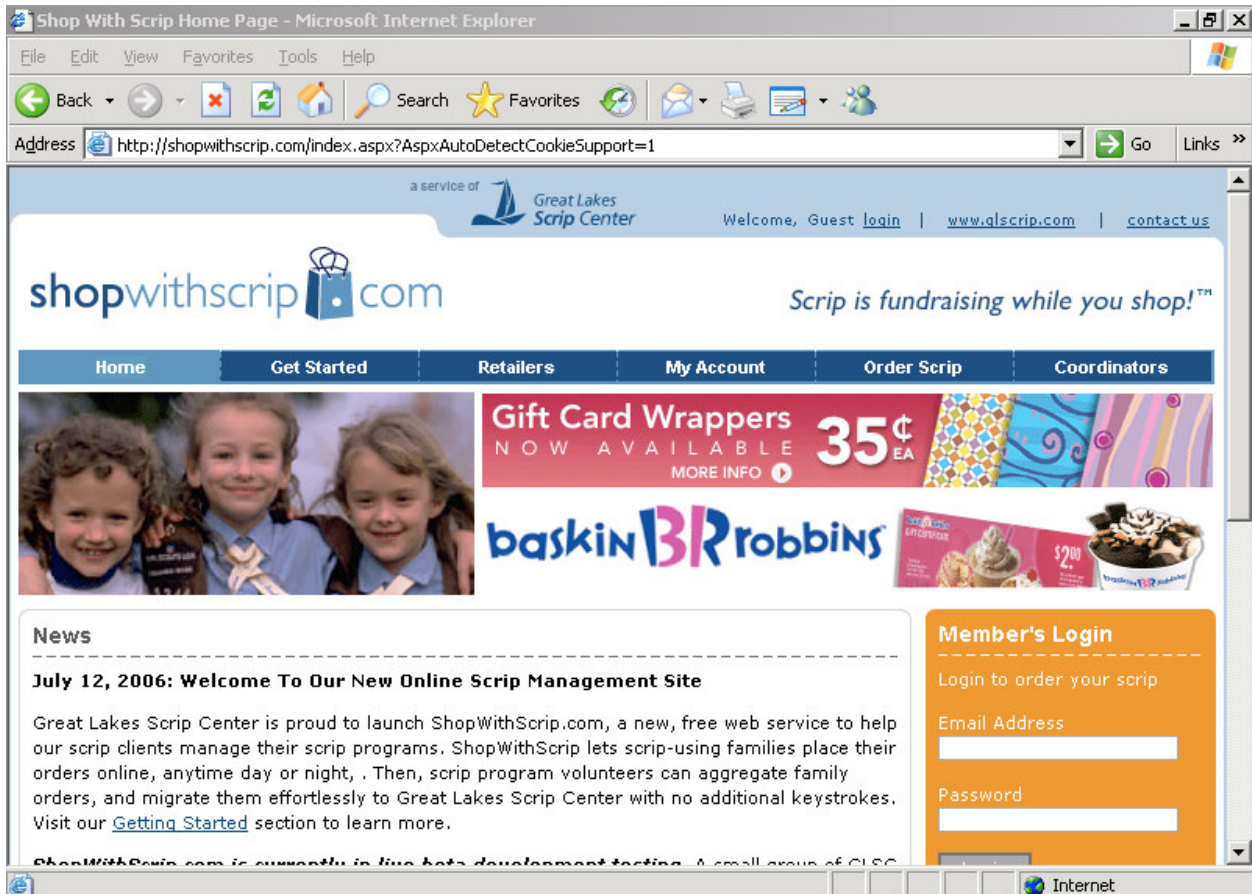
Shop With Scrip Home Page - Microsoft Internet Explorer

File Edit View Favorites Tools Help

Back Search Favorites

Address http://shopwithscrip.com/index.aspx?AspxAutoDetectCookieSupport=1 Go Links »

a service of Great Lakes Scrip Center

Welcome, Guest login | www.glscrip.com | contact us

shopwithscrip.com

Scrip is fundraising while you shop!™

| Home | Get Started | Retailers | My Account | Order Scrip | Coordinators |
|---|---|---|---|---|---|

Gift Card Wrappers NOW AVAILABLE 35¢ EA MORE INFO

baskin robbins

$2.00

News

July 12, 2006: Welcome To Our New Online Scrip Management Site

Great Lakes Scrip Center is proud to launch ShopWithScrip.com, a new, free web service to help our scrip clients manage their scrip programs. ShopWithScrip lets scrip-using families place their orders online, anytime day or night, . Then, scrip program volunteers can aggregate family orders, and migrate them effortlessly to Great Lakes Scrip Center with no additional keystrokes. Visit our Getting Started section to learn more.

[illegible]

Member's Login

Login to order your scrip

Email Address

Password

Internet